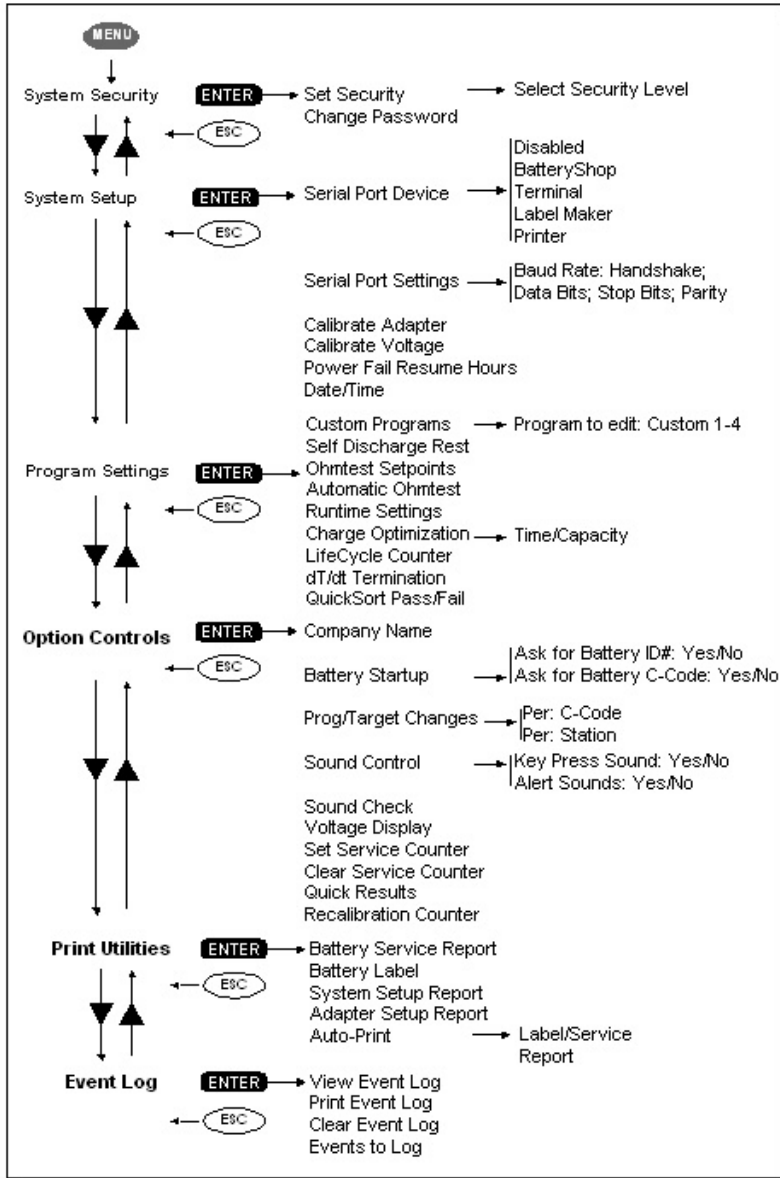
MENU

System Security ENTER Set Security Select Security Level
Change Password
ESC

System Setup ENTER Serial Port Device
Disabled
BatteryShop
Terminal
Label Maker
Printer
ESC

Serial Port Settings
Baud Rate: Handshake;
Data Bits; Stop Bits; Parity

Calibrate Adapter
Calibrate Voltage
Power Fail Resume Hours
Date/Time

Custom Programs Program to edit: Custom 1-4
Self Discharge Rest
Program Settings ENTER Ohmtest Setpoints
Automatic Ohmtest
ESC
Runtime Settings
Charge Optimization Time/Capacity
LifeCycle Counter
dT/dt Termination
QuickSort Pass/Fail

Option Controls ENTER Company Name
ESC
Battery Startup
Ask for Battery ID#: Yes/No
Ask for Battery C-Code: Yes/No

Prog/Target Changes
Per: C-Code
Per: Station

Sound Control
Key Press Sound: Yes/No
Alert Sounds: Yes/No

Sound Check
Voltage Display
Set Service Counter
Clear Service Counter
Quick Results
Recalibration Counter

Print Utilities ENTER Battery Service Report
Battery Label
ESC
System Setup Report
Adapter Setup Report
Auto-Print Label/Service Report

Event Log ENTER View Event Log
Print Event Log
ESC
Clear Event Log
Events to Log